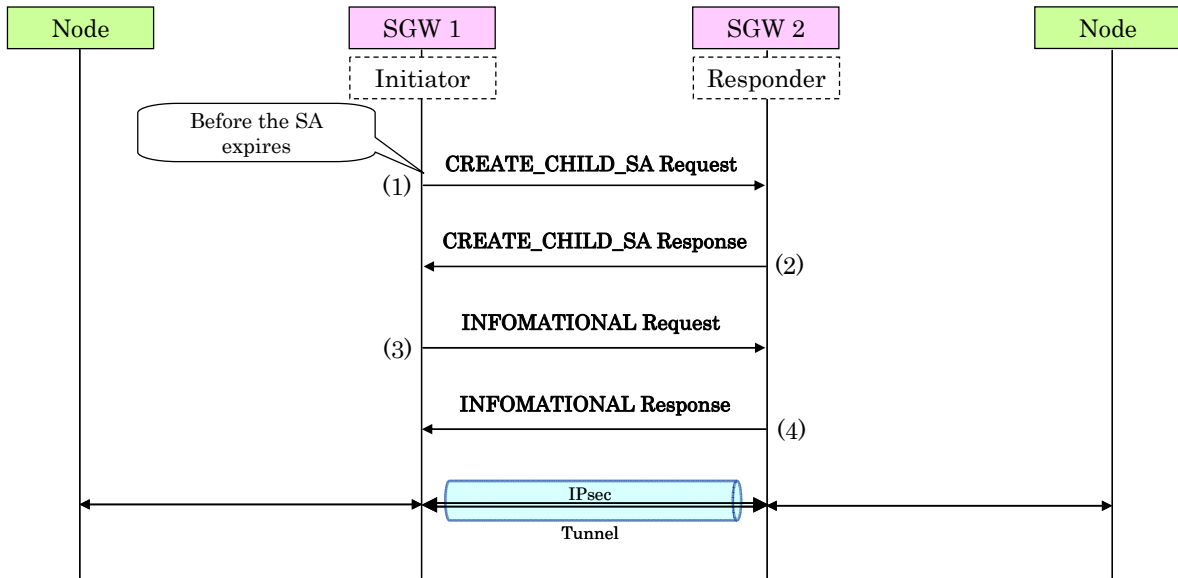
Node

SGW 1

Initiator

SGW 2

Responder

Node

Before the SA expires

CREATE_CHILD_SA Request

(1)

CREATE_CHILD_SA Response

(2)

INFOMATIONAL Request

(3)

INFOMATIONAL Response

(4)

IPsec

Tunnel